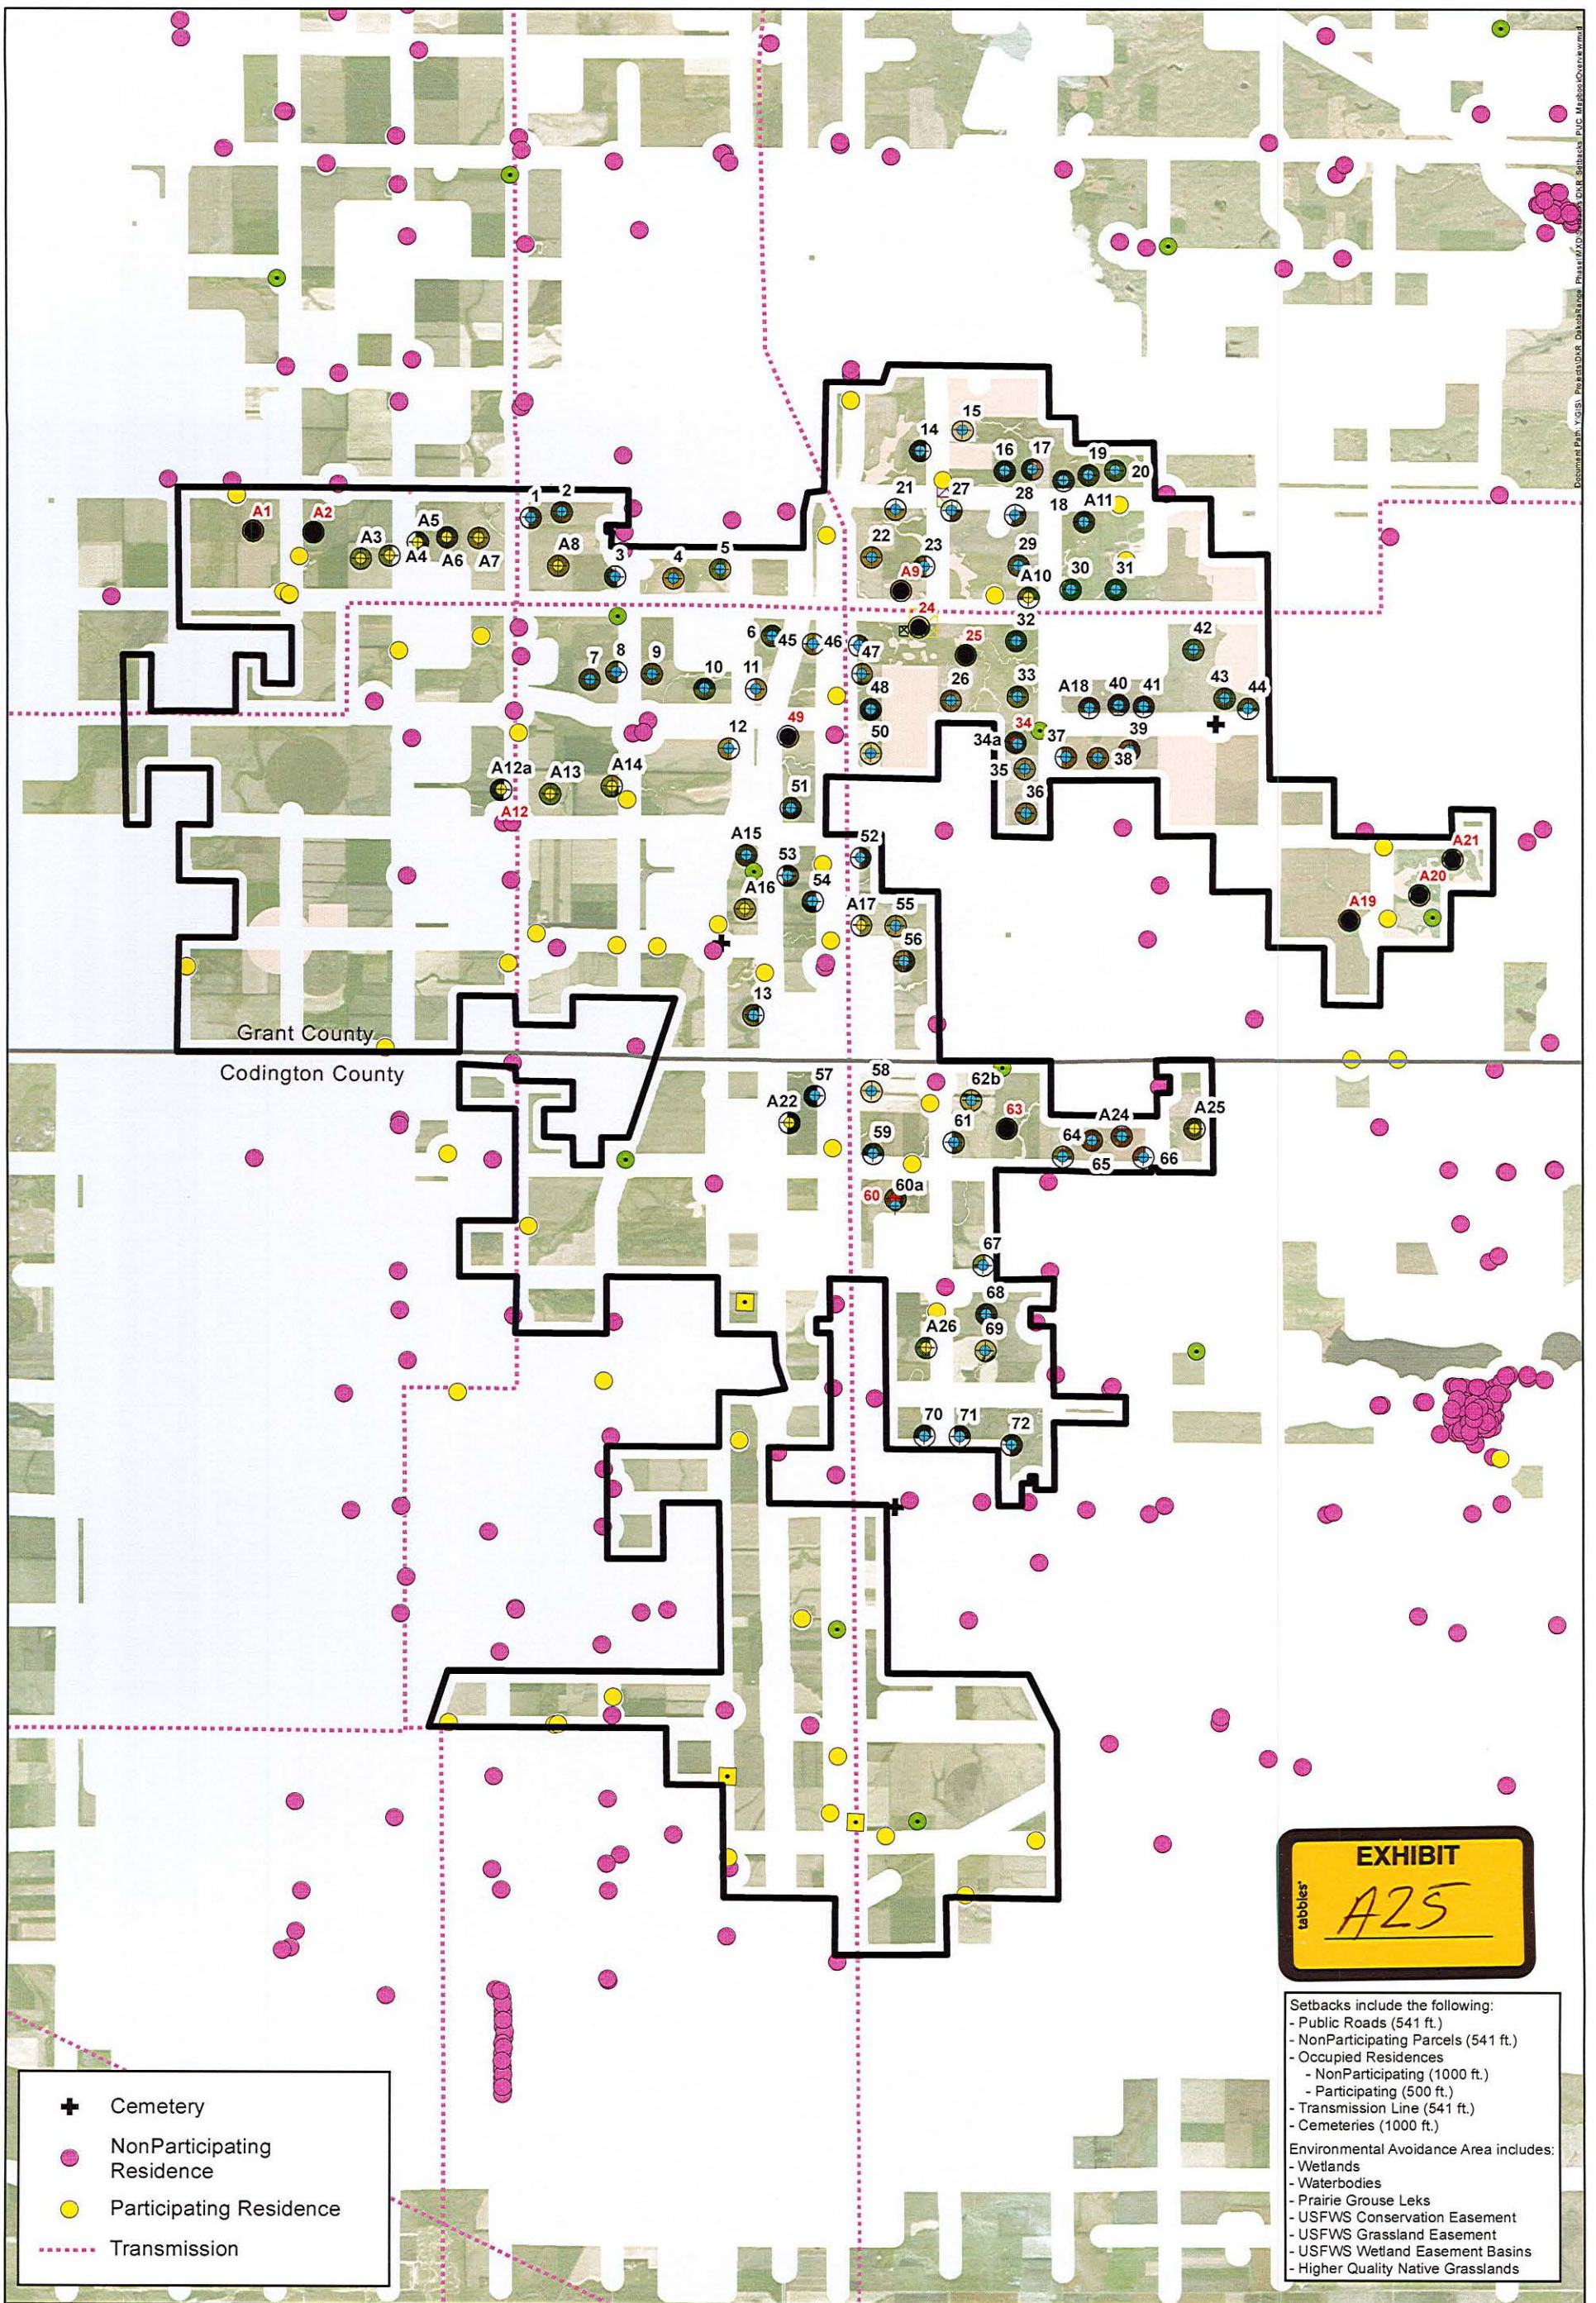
Document Path: Y:\GIS\Projects\DKR_DakotaRange_Phase\MXD\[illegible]\DKR_Setbacks_PUC_Mapbook\Overview.mxd

15
14
16 17
19
20
21 27
28
18 A11
A1 A2
A5
A3 A4 A6 A7
1 2
A8
3
4
5
22
23
29
A9
A10
30 31
24
25
32
42
6 45 46 47
7 8 9
10
11
48
26
33
A18 40 41
43 44
12
49
50
34
34a 37
39
38
35
36
A12a A13 A14
A12
51
A15
52
A21
53
54
A16
A20
A19
A17 55
56
13
Grant County
Codington County
57
58
62b
A22
61
63
A24
A25
59
64
65
66
60 60a
67
68
A26
69
70 71
72

EXHIBIT
tabbies
A25

Setbacks include the following:
- Public Roads (541 ft.)
- NonParticipating Parcels (541 ft.)
- Occupied Residences
- NonParticipating (1000 ft.)
- Participating (500 ft.)
- Transmission Line (541 ft.)
- Cemeteries (1000 ft.)
Environmental Avoidance Area includes:
- Wetlands
- Waterbodies
- Prairie Grouse Leks
- USFWS Conservation Easement
- USFWS Grassland Easement
- USFWS Wetland Easement Basins
- Higher Quality Native Grasslands

Cemetery
NonParticipating Residence
Participating Residence
Transmission